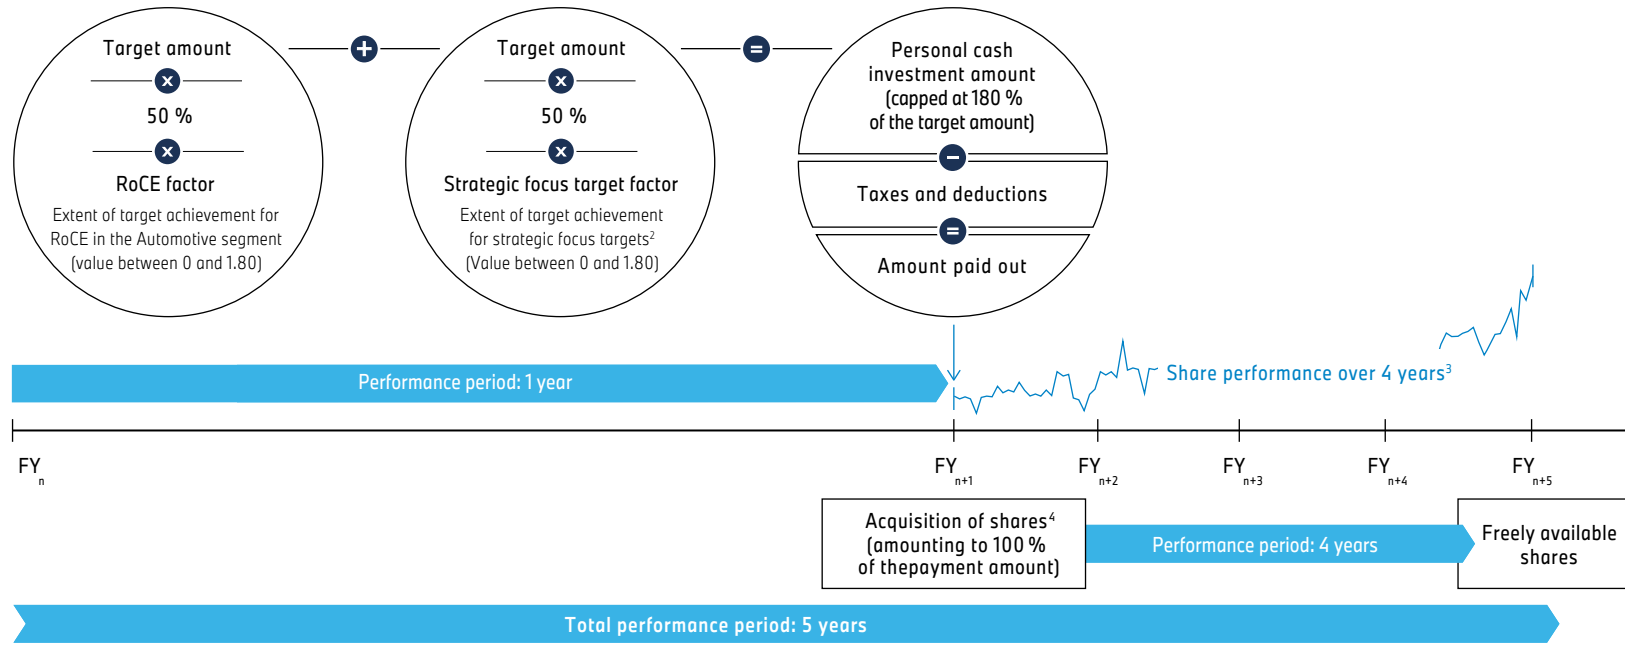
Target amount

50 %

RoCE factor

Extent of target achievement for RoCE in the Automotive segment (value between 0 and 1.80)

Target amount

50 %

Strategic focus target factor

Extent of target achievement for strategic focus targets$^2$ (Value between 0 and 1.80)

Personal cash investment amount (capped at 180 % of the target amount)

Taxes and deductions

Amount paid out

Performance period: 1 year

Share performance over 4 years$^3$

FY$_n$

FY$_{n+1}$

FY$_{n+2}$

FY$_{n+3}$

FY$_{n+4}$

FY$_{n+5}$

Acquisition of shares$^4$ (amounting to 100 % of thepayment amount)

Performance period: 4 years

Freely available shares

Total performance period: 5 years